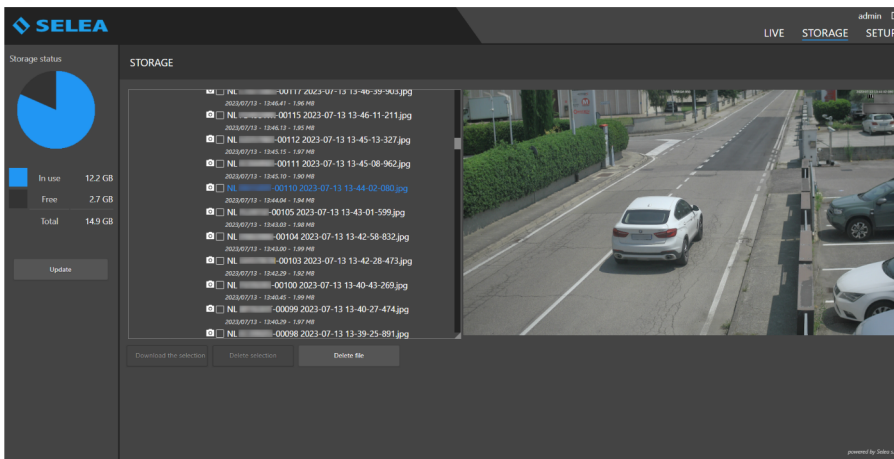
SELEA

admin

LIVE STORAGE SETUP

Storage status

In use 12.2 GB
Free 2.7 GB
Total 14.9 GB

Update

STORAGE

NL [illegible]-00117 2023-07-13 13-46-39-903.jpg
NL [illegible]-00115 2023-07-13 13-46-11-211.jpg
2023/07/13 - 13:46:13 - 1.95 MB
NL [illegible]-00112 2023-07-13 13-45-13-327.jpg
2023/07/13 - 13:45:15 - 1.97 MB
NL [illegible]-00111 2023-07-13 13-45-08-962.jpg
2023/07/13 - 13:45:10 - 1.90 MB
NL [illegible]-00110 2023-07-13 13-44-02-080.jpg
2023/07/13 - 13:44:04 - 1.94 MB
NL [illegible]-00105 2023-07-13 13-43-01-599.jpg
2023/07/13 - 13:43:03 - 1.98 MB
NL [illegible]-00104 2023-07-13 13-42-58-832.jpg
2023/07/13 - 13:43:00 - 1.89 MB
NL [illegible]-00103 2023-07-13 13-42-28-473.jpg
2023/07/13 - 13:42:29 - 1.92 MB
NL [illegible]-00100 2023-07-13 13-40-43-269.jpg
2023/07/13 - 13:40:45 - 1.99 MB
NL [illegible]-00099 2023-07-13 13-40-27-474.jpg
2023/07/13 - 13:40:29 - 1.97 MB
NL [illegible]-00098 2023-07-13 13-39-25-891.jpg

Download the selection Delete selection Delete file

powered by Selea